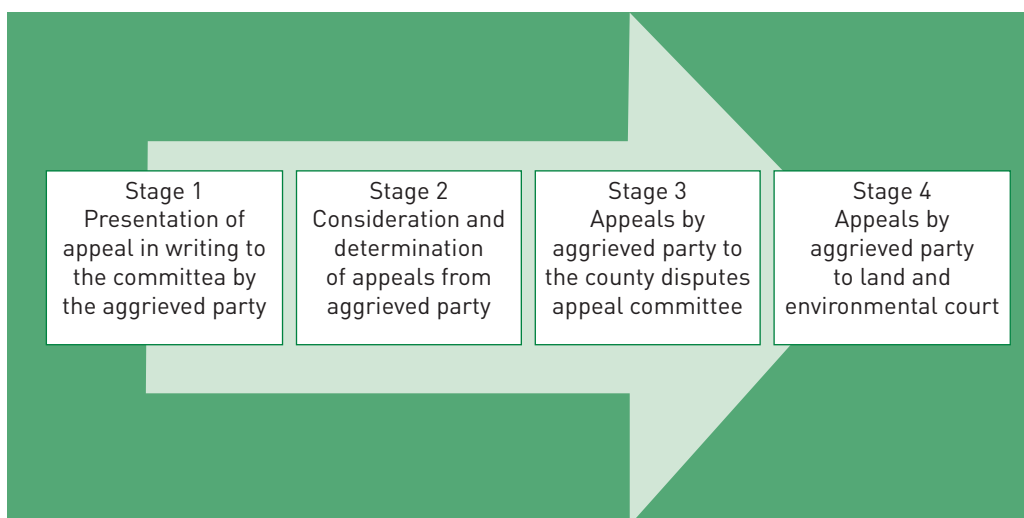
Stage 1
Presentation of appeal in writing to the committea by the aggrieved party

Stage 2
Consideration and determination of appeals from aggrieved party

Stage 3
Appeals by aggrieved party to the county disputes appeal committee

Stage 4
Appeals by aggrieved party to land and environmental court